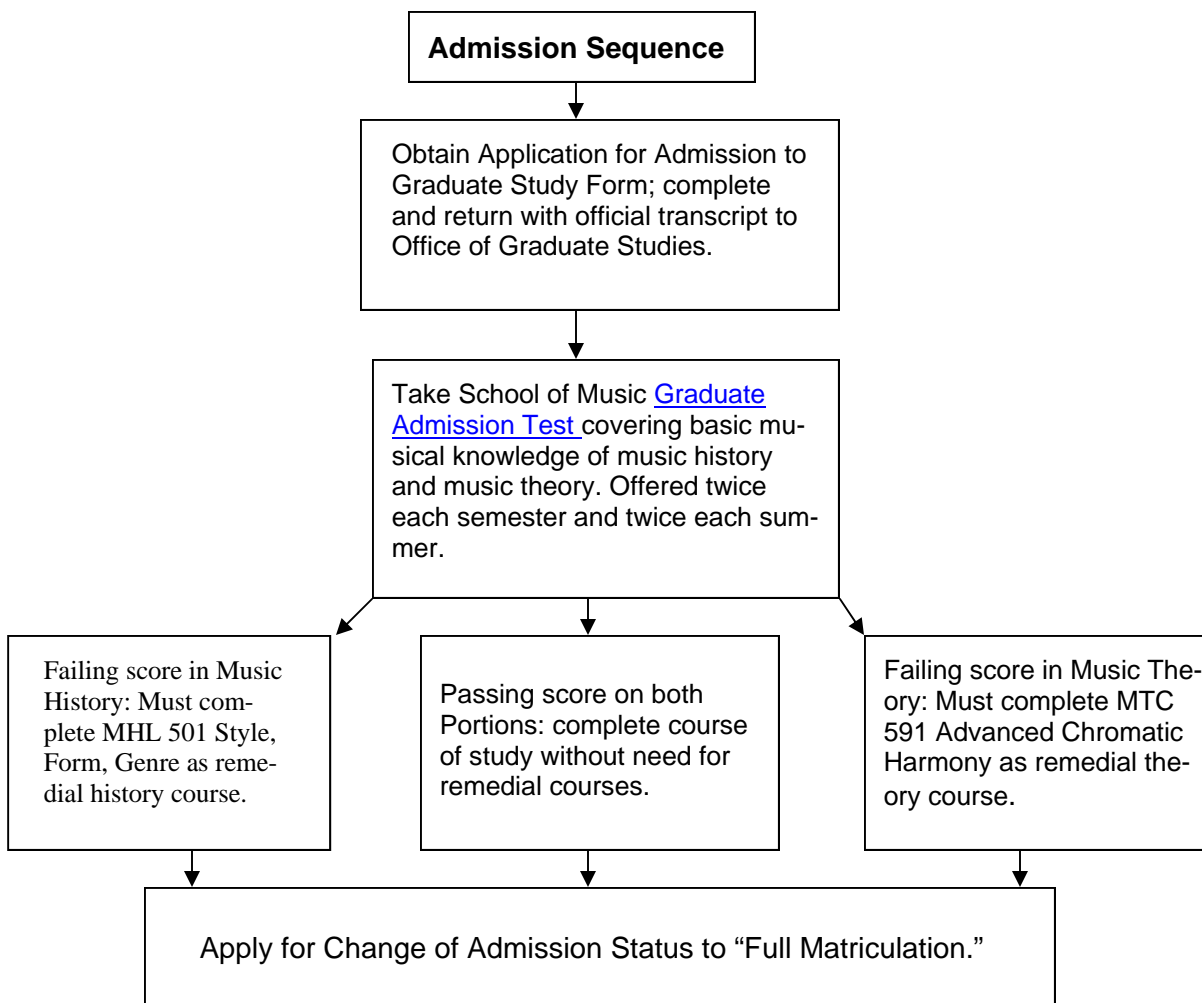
Admission Sequence

Obtain Application for Admission to Graduate Study Form; complete and return with official transcript to Office of Graduate Studies.

Take School of Music Graduate Admission Test covering basic musical knowledge of music history and music theory. Offered twice each semester and twice each summer.

Failing score in Music History: Must complete MHL 501 Style, Form, Genre as remedial history course.

Passing score on both Portions: complete course of study without need for remedial courses.

Failing score in Music Theory: Must complete MTC 591 Advanced Chromatic Harmony as remedial theory course.

Apply for Change of Admission Status to "Full Matriculation."